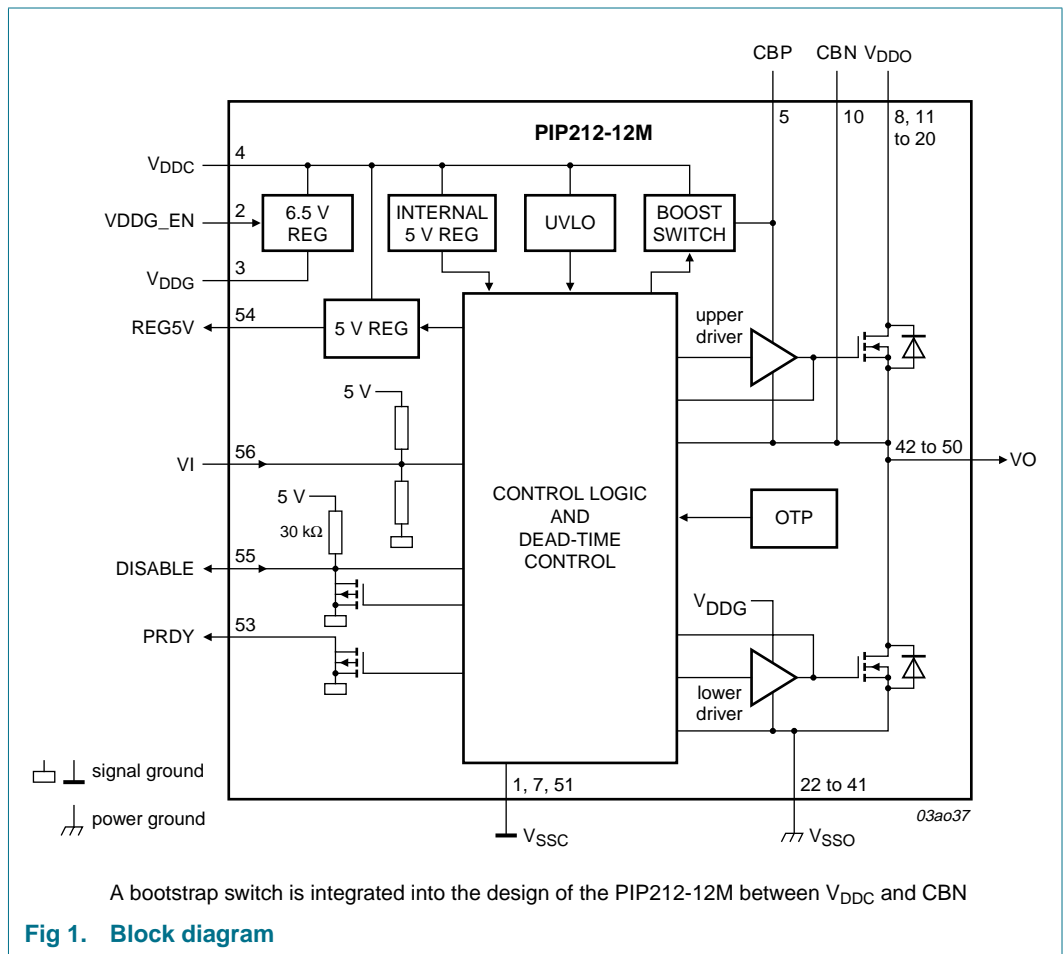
CBP CBN $V_{DDO}$

PIP212-12M

5 10 8, 11 to 20

$V_{DDC}$ 4

VDDG_EN 2

6.5 V REG

INTERNAL 5 V REG

UVLO

BOOST SWITCH

$V_{DDG}$ 3

REG5V 54

5 V REG

upper driver

5 V

VI 56

42 to 50

VO

CONTROL LOGIC AND DEAD-TIME CONTROL

OTP

5 V

30 kΩ

DISABLE 55

$V_{DDG}$

PRDY 53

lower driver

signal ground

power ground

1, 7, 51

22 to 41

$V_{SSC}$

$V_{SSO}$

03ao37

A bootstrap switch is integrated into the design of the PIP212-12M between $V_{DDC}$ and CBN

Fig 1. Block diagram